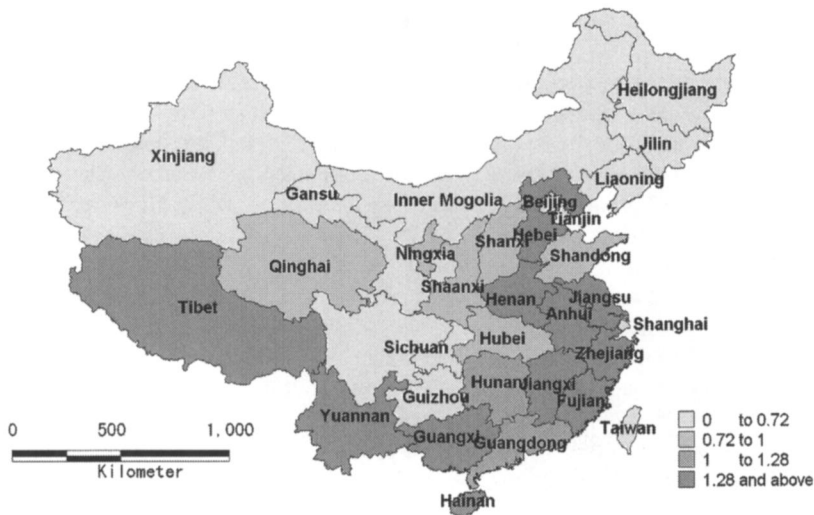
Heilongjiang
Xinjiang
Jilin
Liaoning
Gansu
Inner Mogolia
Beijing
Tianjin
Hebei
Shanxi
Ningxia
Qinghai
Shandong
Shaanxi
Tibet
Henan
Jiangsu
Anhui
Shanghai
Sichuan
Hubei
Zhejiang
Hunan
Jiangxi
Fujian
Guizhou
Yuannan
Guangxi
Guangdong
Taiwan
Hainan
0 500 1,000
Kilometer
0 to 0.72
0.72 to 1
1 to 1.28
1.28 and above